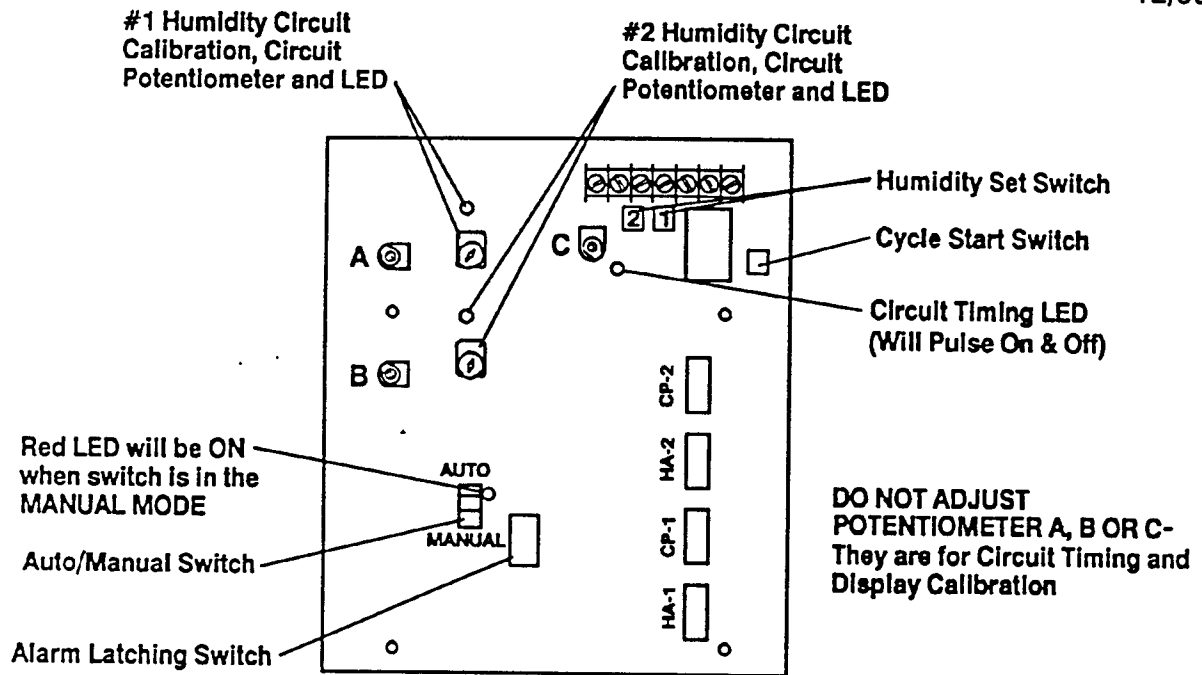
12/30

#1 Humidity Circuit Calibration, Circuit Potentiometer and LED

#2 Humidity Circuit Calibration, Circuit Potentiometer and LED

2 1

Humidity Set Switch

A

C

Cycle Start Switch

Circuit Timing LED (Will Pulse On & Off)

B

CP-2

HA-2

CP-1

HA-1

Red LED will be ON when switch is in the MANUAL MODE

AUTO

MANUAL

Auto/Manual Switch

Alarm Latching Switch

DO NOT ADJUST POTENTIOMETER A, B OR C- They are for Circuit Timing and Display Calibration